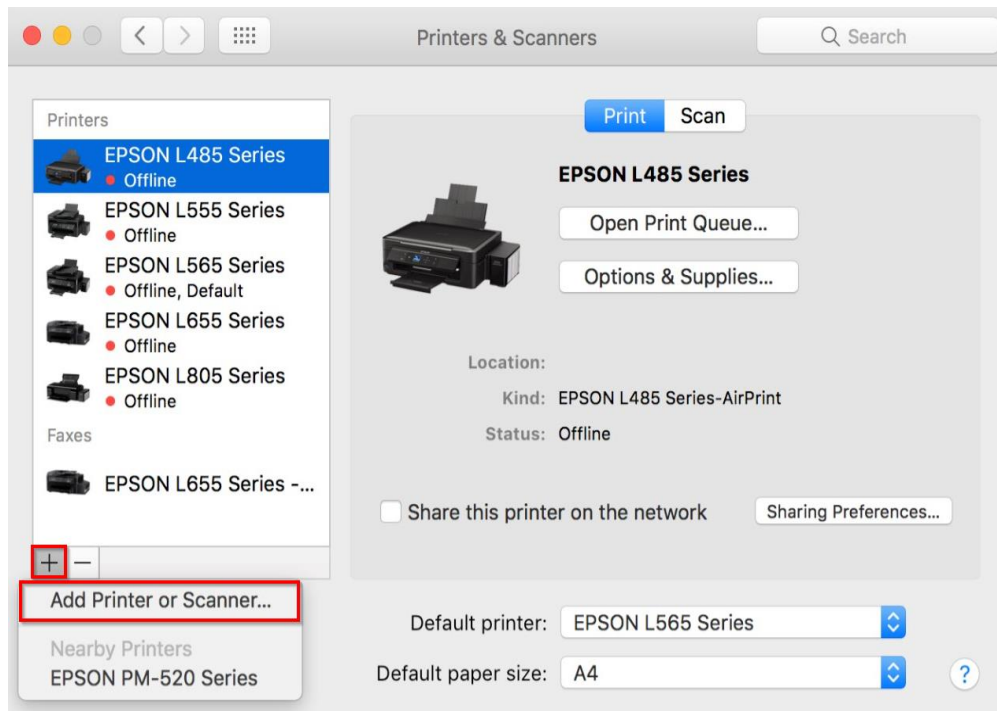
Printers & Scanners

Search

Printers

EPSON L485 Series
Offline

EPSON L555 Series
Offline

EPSON L565 Series
Offline, Default

EPSON L655 Series
Offline

EPSON L805 Series
Offline

Faxes

EPSON L655 Series -...

+ −

Add Printer or Scanner...

Nearby Printers
EPSON PM-520 Series

Print Scan

EPSON L485 Series

Open Print Queue...

Options & Supplies...

Location:

Kind: EPSON L485 Series-AirPrint

Status: Offline

Share this printer on the network

Sharing Preferences...

Default printer: EPSON L565 Series

Default paper size: A4

?